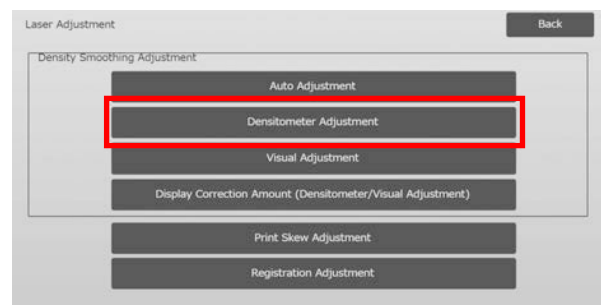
Laser Adjustment

Back

Density Smoothing Adjustment

Auto Adjustment

Densitometer Adjustment

Visual Adjustment

Display Correction Amount (Densitometer/Visual Adjustment)

Print Skew Adjustment

Registration Adjustment